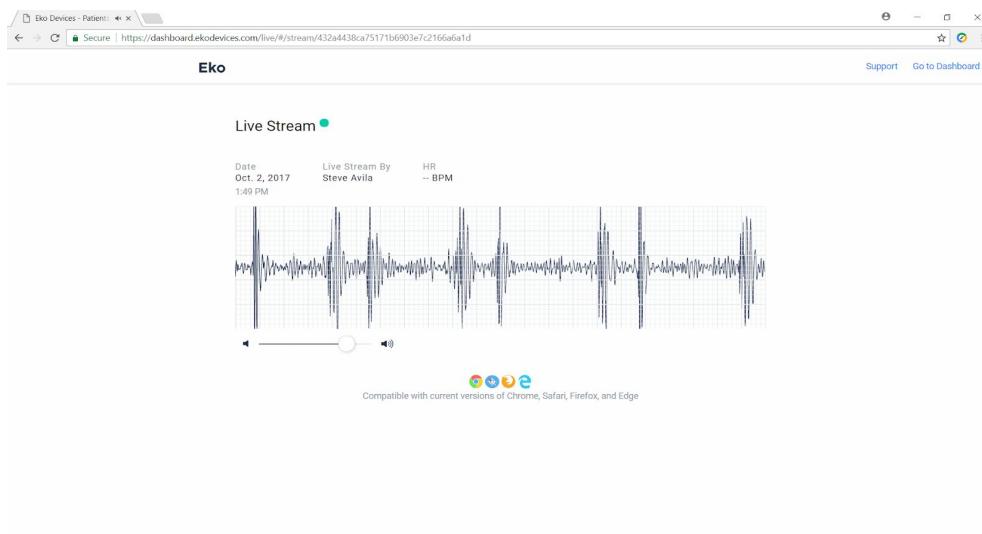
Eko Devices - Patient

Secure | https://dashboard.ekodevices.com/live/#/stream/432a4438ca75171b6903e7c2166a6a1d

Eko

Support Go to Dashboard

Live Stream

Date
Oct. 2, 2017
1:49 PM

Live Stream By
Steve Avila

HR
-- BPM

Compatible with current versions of Chrome, Safari, Firefox, and Edge